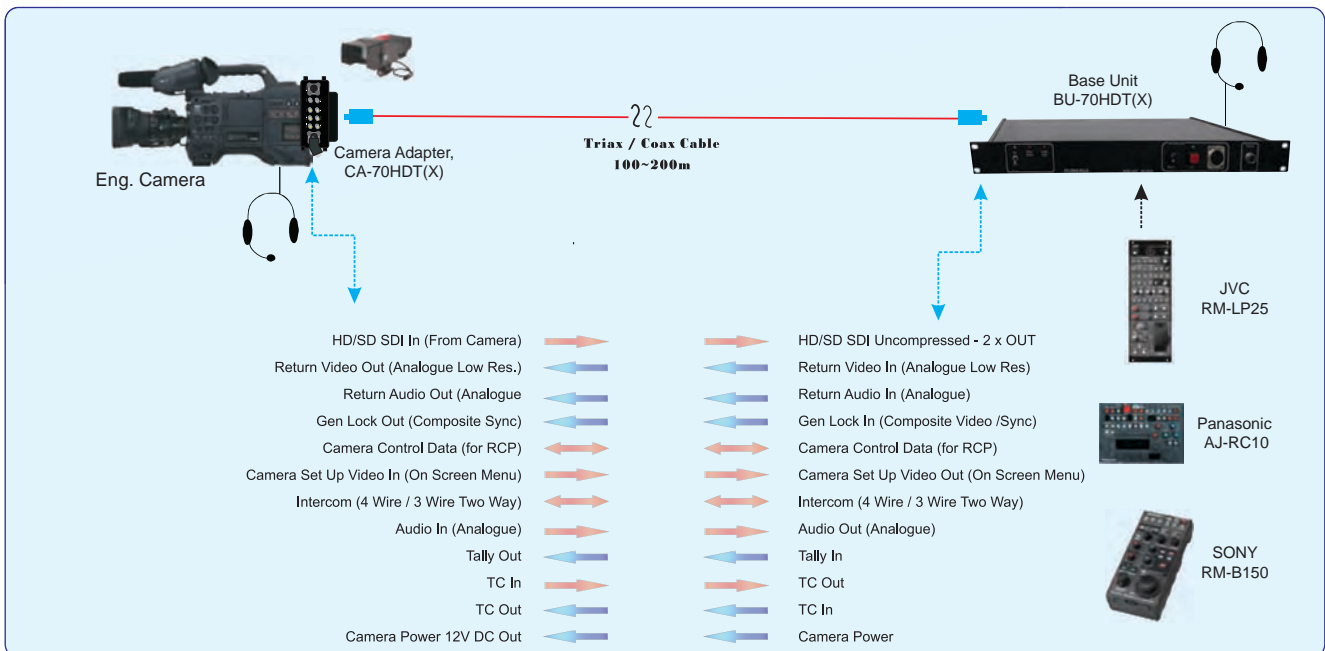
Eng. Camera

Camera Adapter, CA-70HDT(X)

Triax / Coax Cable 100~200m

Base Unit BU-70HDT(X)

JVC RM-LP25

Panasonic AJ-RC10

SONY RM-B150

HD/SD SDI In (From Camera)
Return Video Out (Analogue Low Res.)
Return Audio Out (Analogue
Gen Lock Out (Composite Sync)
Camera Control Data (for RCP)
Camera Set Up Video In (On Screen Menu)
Intercom (4 Wire / 3 Wire Two Way)
Audio In (Analogue)
Tally Out
TC In
TC Out
Camera Power 12V DC Out

HD/SD SDI Uncompressed - 2 x OUT
Return Video In (Analogue Low Res)
Return Audio In (Analogue)
Gen Lock In (Composite Video /Sync)
Camera Control Data (for RCP)
Camera Set Up Video Out (On Screen Menu)
Intercom (4 Wire / 3 Wire Two Way)
Audio Out (Analogue)
Tally In
TC Out
TC In
Camera Power